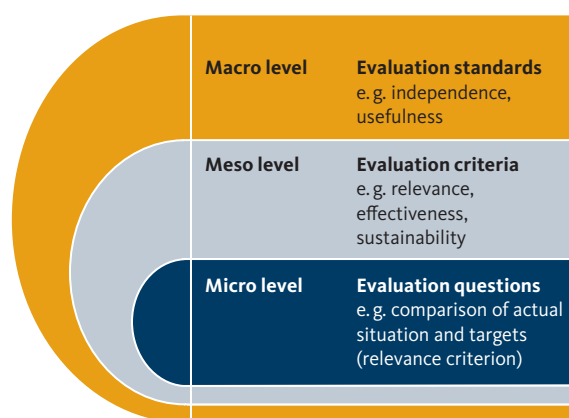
Macro level

Evaluation standards
e.g. independence, usefulness

Meso level

Evaluation criteria
e.g. relevance, effectiveness, sustainability

Micro level

Evaluation questions
e.g. comparison of actual situation and targets (relevance criterion)